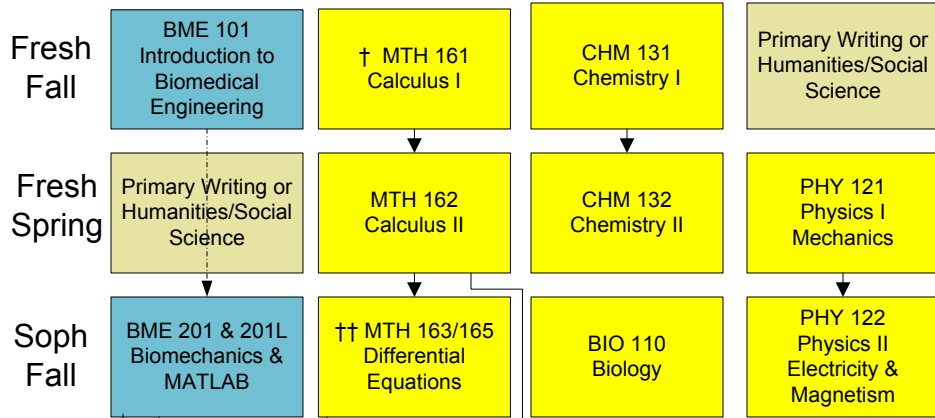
Fresh Fall

BME 101 Introduction to Biomedical Engineering

† MTH 161 Calculus I

CHM 131 Chemistry I

Primary Writing or Humanities/Social Science

Fresh Spring

Primary Writing or Humanities/Social Science

MTH 162 Calculus II

CHM 132 Chemistry II

PHY 121 Physics I Mechanics

Soph Fall

BME 201 & 201L Biomechanics & MATLAB

†† MTH 163/165 Differential Equations

BIO 110 Biology

PHY 122 Physics II Electricity & Magnetism